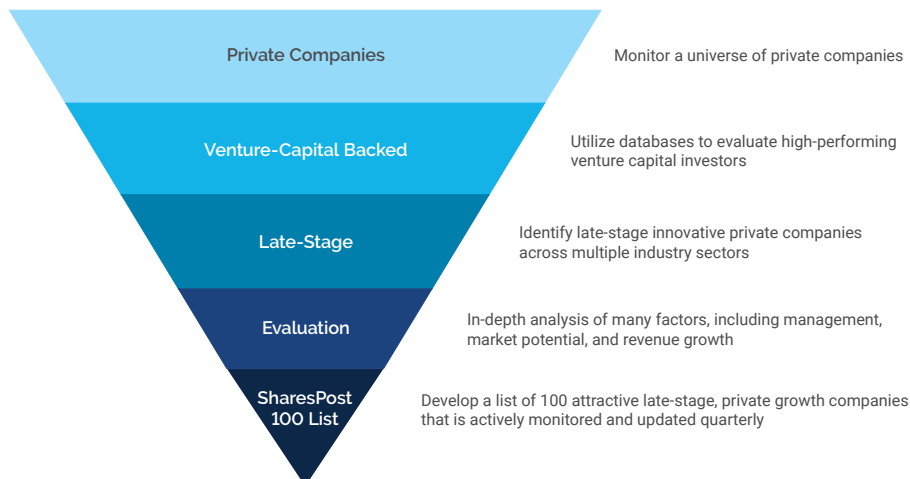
Private Companies

Monitor a universe of private companies

Venture-Capital Backed

Utilize databases to evaluate high-performing venture capital investors

Late-Stage

Identify late-stage innovative private companies across multiple industry sectors

Evaluation

In-depth analysis of many factors, including management, market potential, and revenue growth

SharesPost 100 List

Develop a list of 100 attractive late-stage, private growth companies that is actively monitored and updated quarterly